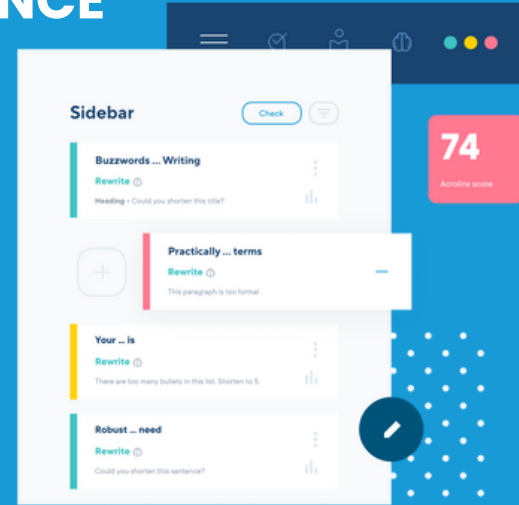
NCE

Sidebar

Check

Buzzwords ... Writing

Rewrite

Heading • Could you shorten this title?

Practically ... terms

Rewrite

This paragraph is too formal

74

Acrolinx score

Your ... is

Rewrite

There are too many bullets in this list. Shorten to 5.

Robust ... need

Rewrite

Could you shorten this sentence?